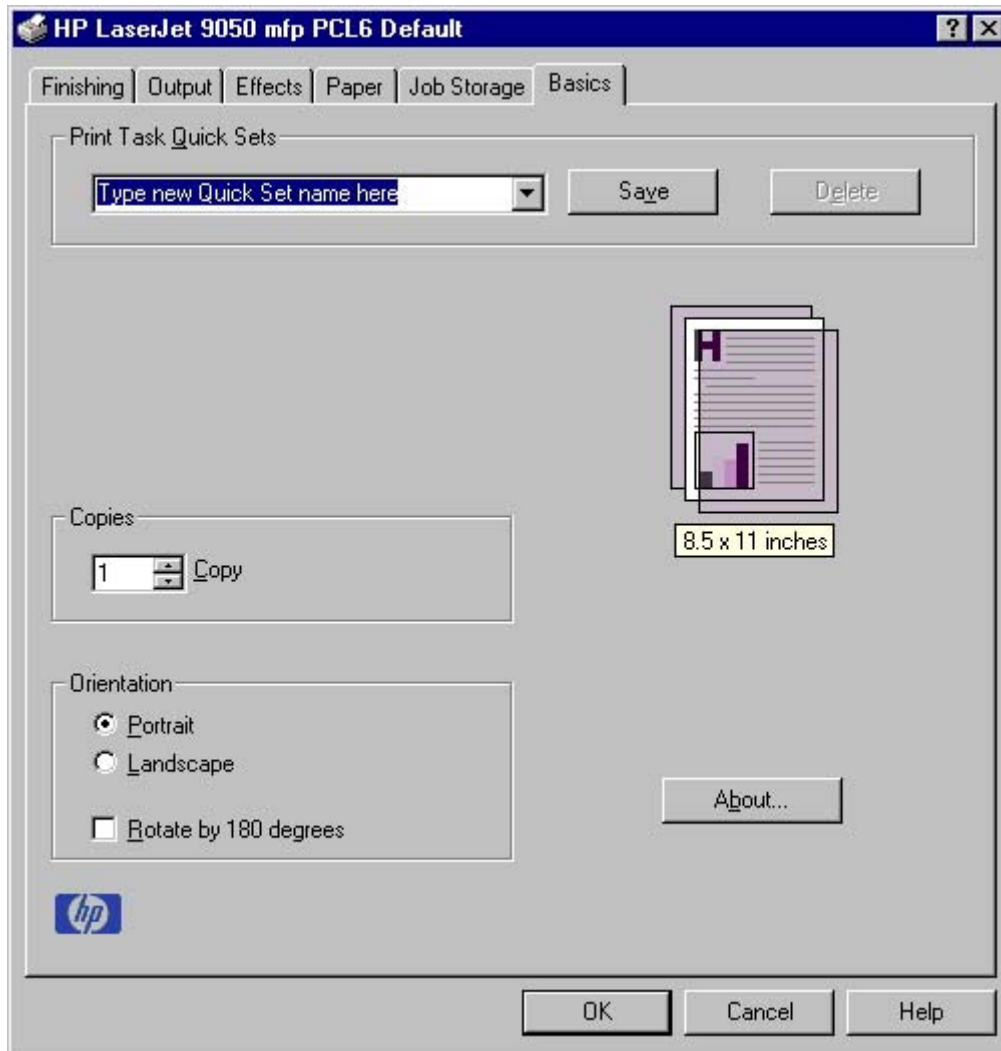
HP LaserJet 9050 mfp PCL6 Default

? X

Finishing | Output | Effects | Paper | Job Storage | Basics

Print Task Quick Sets

Type new Quick Set name here

Save

Delete

8.5 x 11 inches

Copies

1 Copy

Orientation

Portrait

Landscape

Rotate by 180 degrees

About...

hp

OK

Cancel

Help